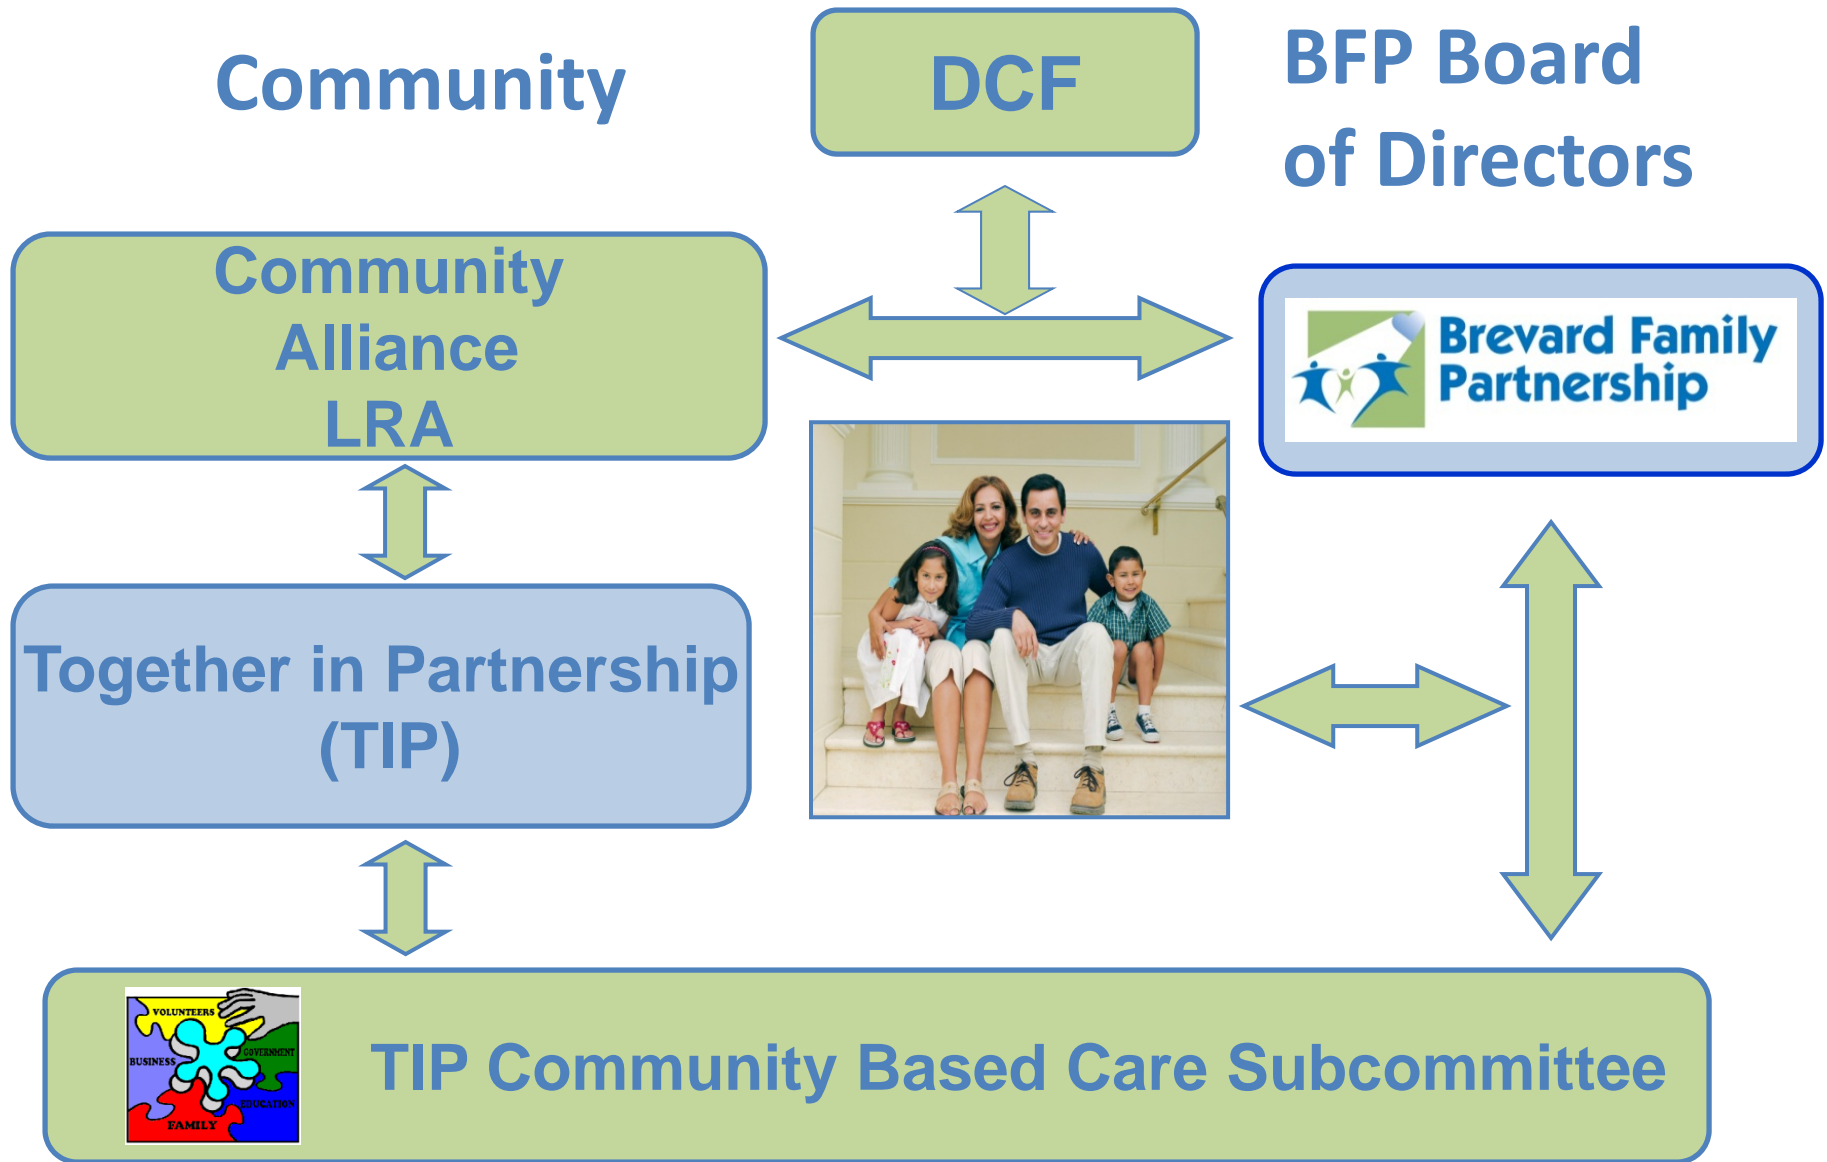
Community

DCF

BFP Board of Directors

Community Alliance LRA

Brevard Family Partnership

Together in Partnership (TIP)

VOLUNTEERS
BUSINESS
GOVERNMENT
EDUCATION
FAMILY

TIP Community Based Care Subcommittee